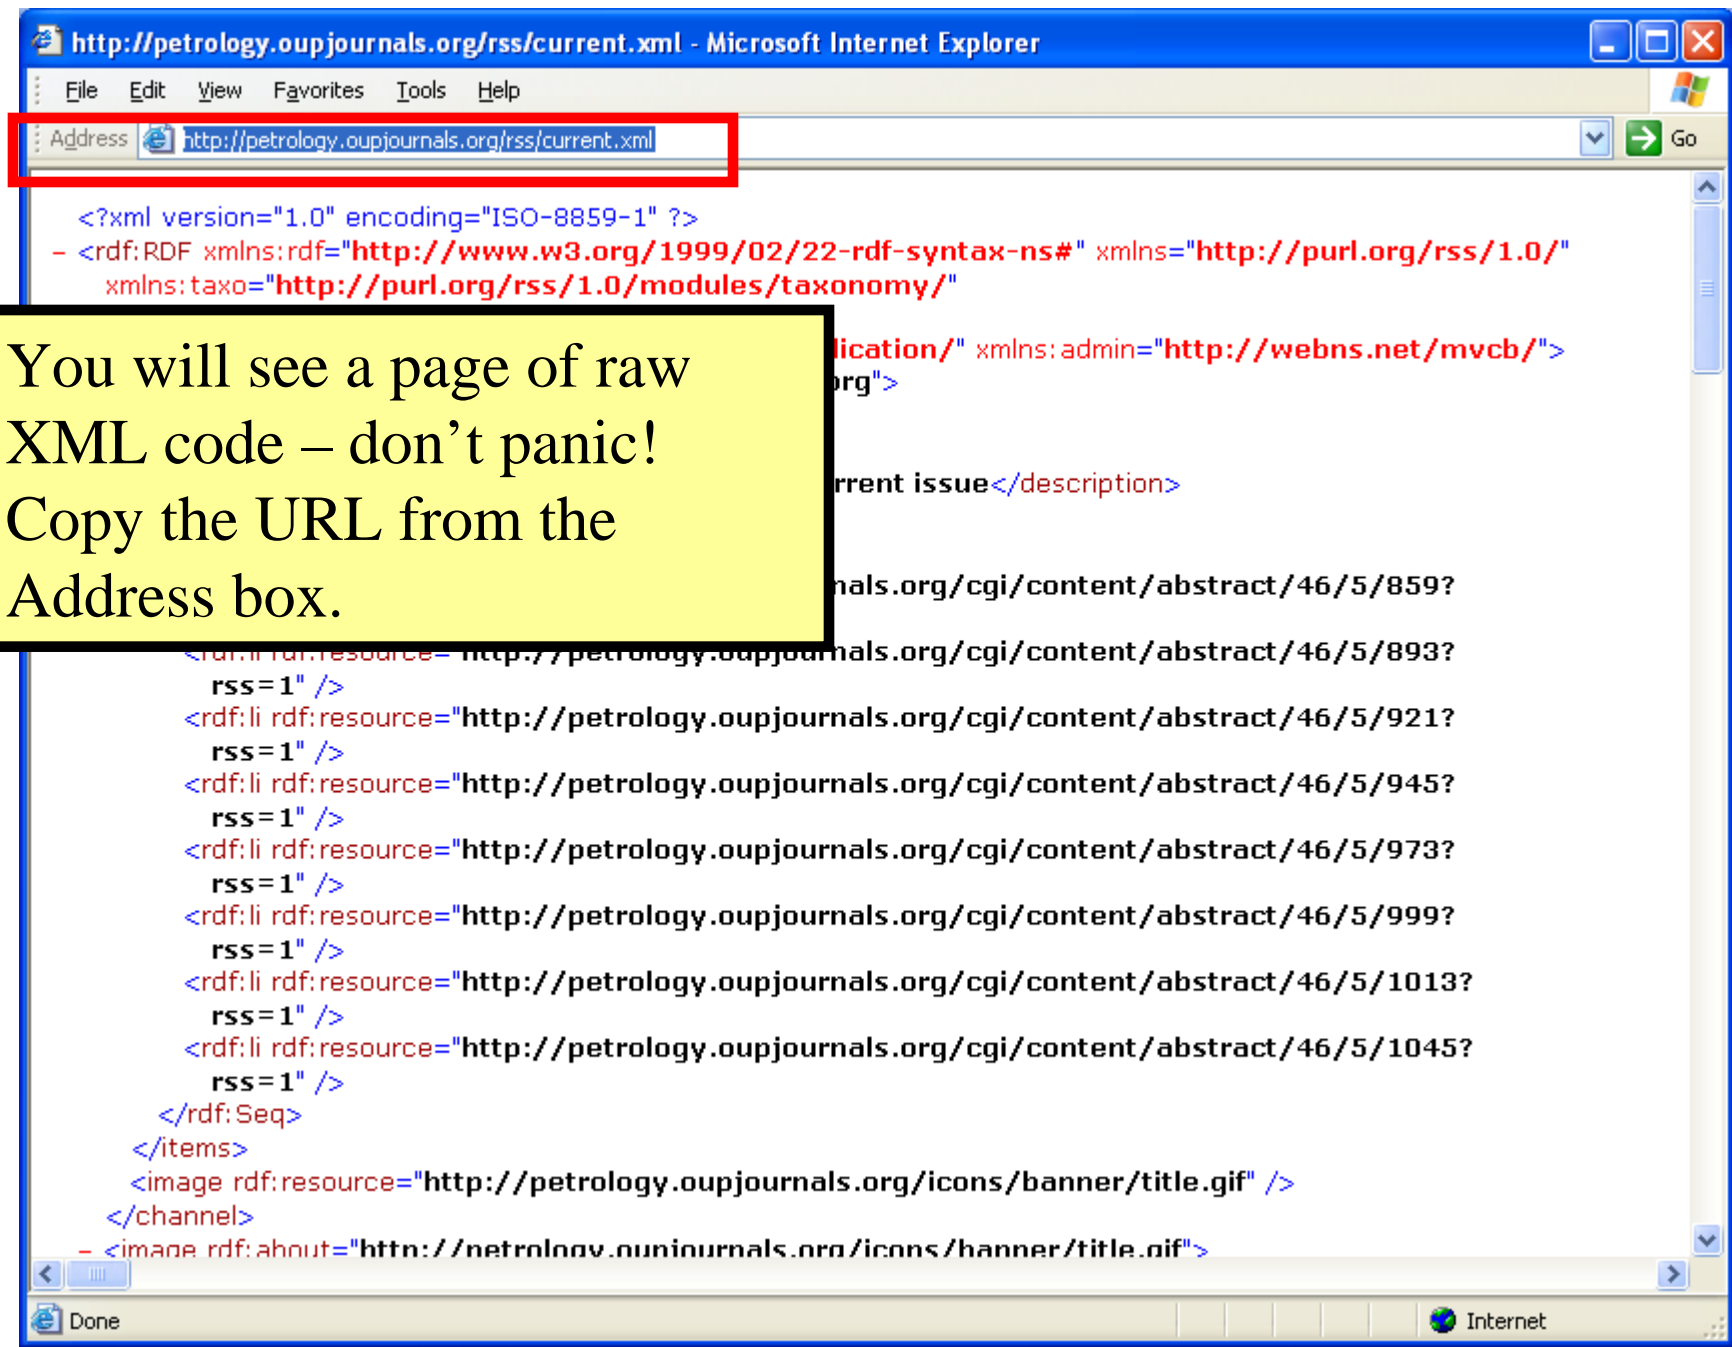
http://petrology.oupjournals.org/rss/current.xml - Microsoft Internet Explorer

File Edit View Favorites Tools Help

Address http://petrology.oupjournals.org/rss/current.xml Go

<?xml version="1.0" encoding="ISO-8859-1" ?>
- <rdf:RDF xmlns:rdf="http://www.w3.org/1999/02/22-rdf-syntax-ns#" xmlns="http://purl.org/rss/1.0/" xmlns:taxo="http://purl.org/rss/1.0/modules/taxonomy/"

You will see a page of raw XML code – don't panic! Copy the URL from the Address box.

lication/" xmlns:admin="http://webns.net/mvcb/">
org">

rrent issue</description>

nals.org/cgi/content/abstract/46/5/859?
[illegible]nals.org/cgi/content/abstract/46/5/893? rss=1" />
<rdf:li rdf:resource="http://petrology.oupjournals.org/cgi/content/abstract/46/5/921? rss=1" />
<rdf:li rdf:resource="http://petrology.oupjournals.org/cgi/content/abstract/46/5/945? rss=1" />
<rdf:li rdf:resource="http://petrology.oupjournals.org/cgi/content/abstract/46/5/973? rss=1" />
<rdf:li rdf:resource="http://petrology.oupjournals.org/cgi/content/abstract/46/5/999? rss=1" />
<rdf:li rdf:resource="http://petrology.oupjournals.org/cgi/content/abstract/46/5/1013? rss=1" />
<rdf:li rdf:resource="http://petrology.oupjournals.org/cgi/content/abstract/46/5/1045? rss=1" />
</rdf:Seq>
</items>
<image rdf:resource="http://petrology.oupjournals.org/icons/banner/title.gif" />
</channel>
- <image rdf:about="http://petrology.oupjournals.org/icons/banner/title.gif">

Done Internet